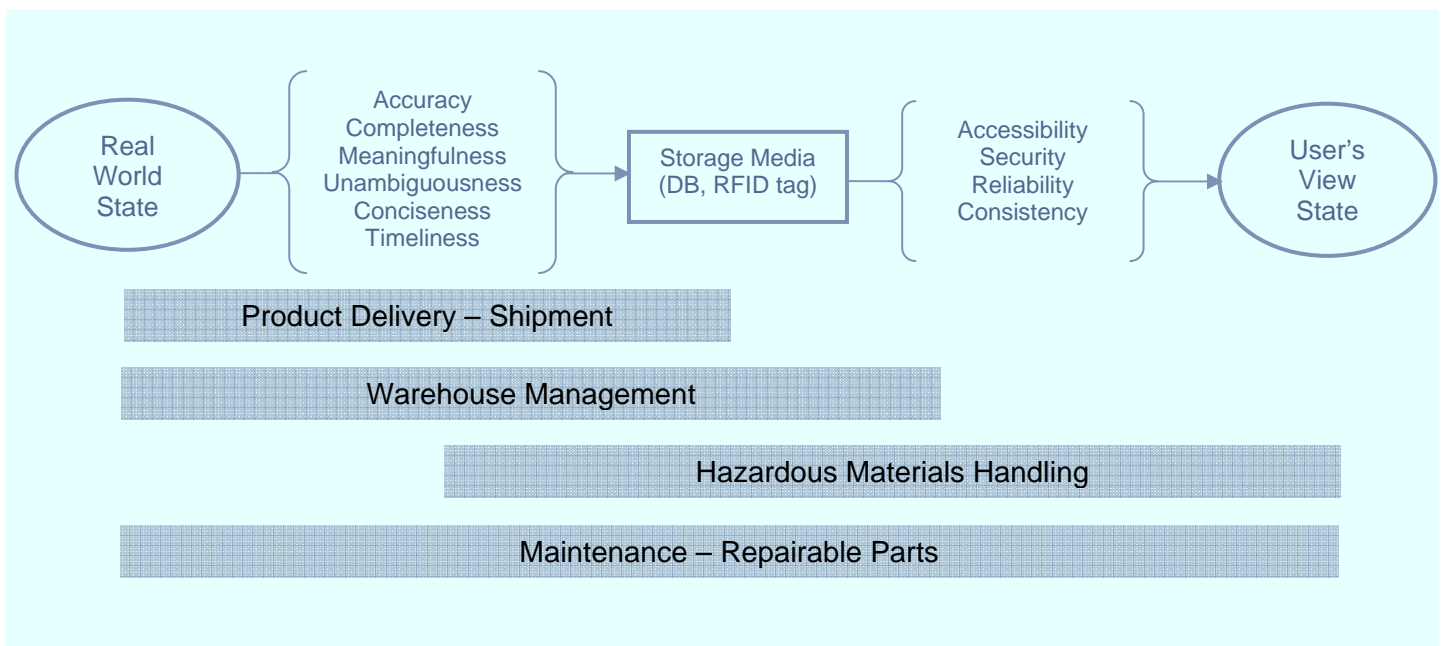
Real World State

Accuracy
Completeness
Meaningfulness
Unambiguousness
Conciseness
Timeliness

Storage Media (DB, RFID tag)

Accessibility
Security
Reliability
Consistency

User's View State

Product Delivery – Shipment

Warehouse Management

Hazardous Materials Handling

Maintenance – Repairable Parts